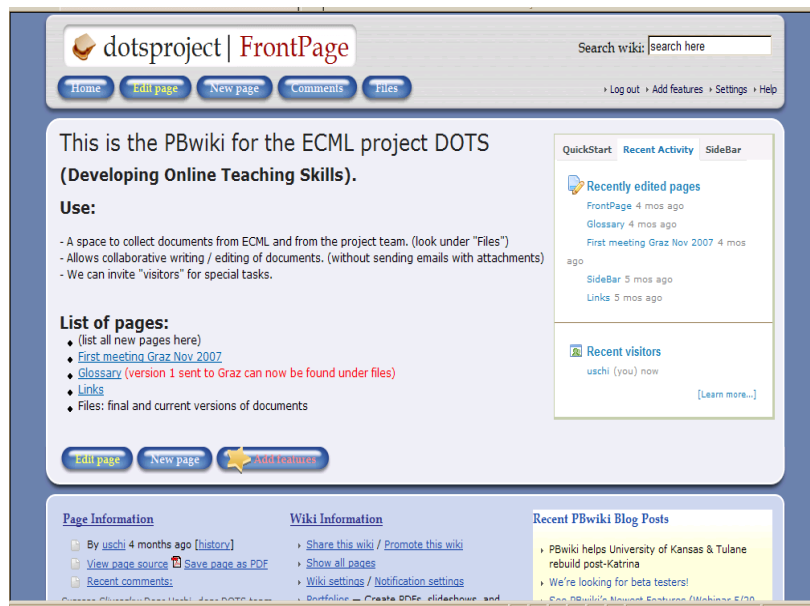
dotsproject | FrontPage

Search wiki: search here

Home | Edit page | New page | Comments | Files

› Log out › Add features › Settings › Help

This is the PBwiki for the ECML project DOTS

(Developing Online Teaching Skills).

Use:

- A space to collect documents from ECML and from the project team. (look under "Files")
- Allows collaborative writing / editing of documents. (without sending emails with attachments)
- We can invite "visitors" for special tasks.

List of pages:

- (list all new pages here)
- First meeting Graz Nov 2007
- Glossary (version 1 sent to Graz can now be found under files)
- Links
- Files: final and current versions of documents

Edit page | New page | Add features

QuickStart | Recent Activity | SideBar

Recently edited pages

FrontPage 4 mos ago
Glossary 4 mos ago
First meeting Graz Nov 2007 4 mos ago
SideBar 5 mos ago
Links 5 mos ago

Recent visitors

uschi (you) now

[Learn more...]

Page Information

By uschi 4 months ago [history]
View page source Save page as PDF
Recent comments:
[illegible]

Wiki Information

› Share this wiki / Promote this wiki
› Show all pages
› Wiki settings / Notification settings
› Portfolios — Create PDFs, slideshows, and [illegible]

Recent PBwiki Blog Posts

› PBwiki helps University of Kansas & Tulane rebuild post-Katrina
› We're looking for beta testers!
› See PBwiki's Newest Features (Webinar 5/20 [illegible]